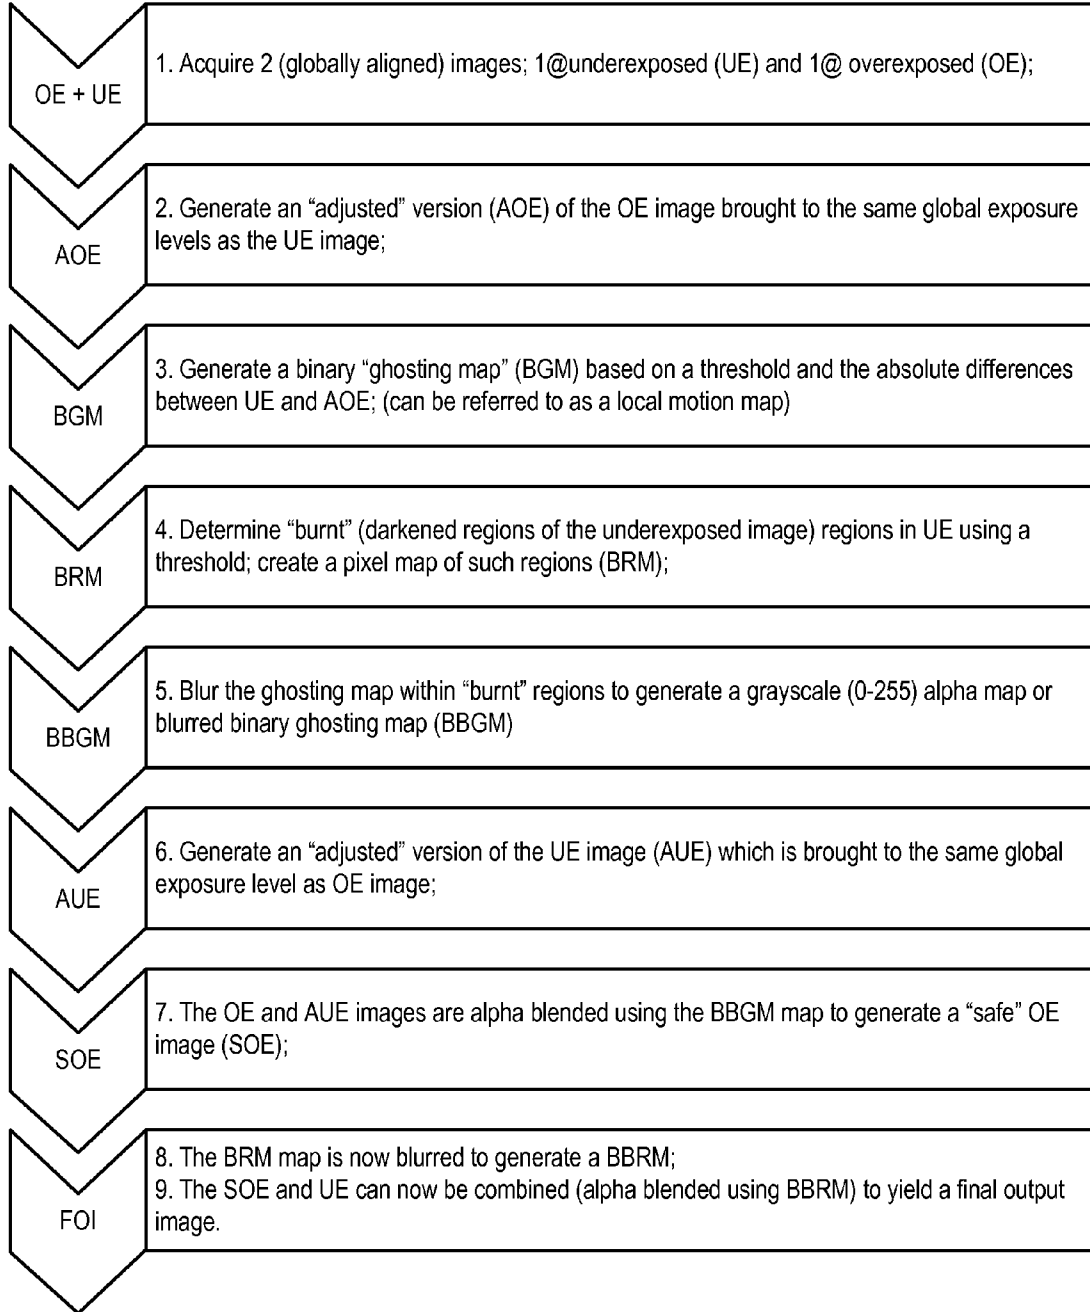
OE + UE

1. Acquire 2 (globally aligned) images; 1@underexposed (UE) and 1@ overexposed (OE);

AOE

2. Generate an “adjusted” version (AOE) of the OE image brought to the same global exposure levels as the UE image;

BGM

3. Generate a binary “ghosting map” (BGM) based on a threshold and the absolute differences between UE and AOE; (can be referred to as a local motion map)

BRM

4. Determine “burnt” (darkened regions of the underexposed image) regions in UE using a threshold; create a pixel map of such regions (BRM);

BBGM

5. Blur the ghosting map within “burnt” regions to generate a grayscale (0-255) alpha map or blurred binary ghosting map (BBGM)

AUE

6. Generate an “adjusted” version of the UE image (AUE) which is brought to the same global exposure level as OE image;

SOE

7. The OE and AUE images are alpha blended using the BBGM map to generate a “safe” OE image (SOE);

FOI

8. The BRM map is now blurred to generate a BBRM;
9. The SOE and UE can now be combined (alpha blended using BBRM) to yield a final output image.